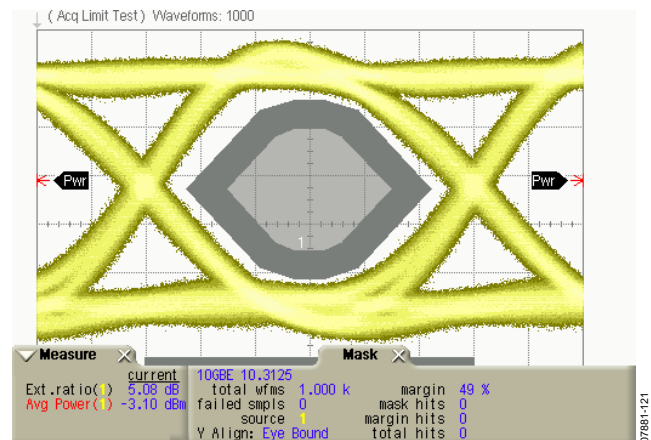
( Acq Limit Test ) Waveforms: 1000

Pwr

Pwr

1

Measure

current

Ext.ratio(1) 5.08 dB

Avg Power(1) -3.10 dBm

Mask

10GBE 10.3125

total wfms 1.000 k

failed smpls 0

source 1

Y Align: Eye Bound

margin 49 %

mask hits 0

margin hits 0

total hits 0

07881-121